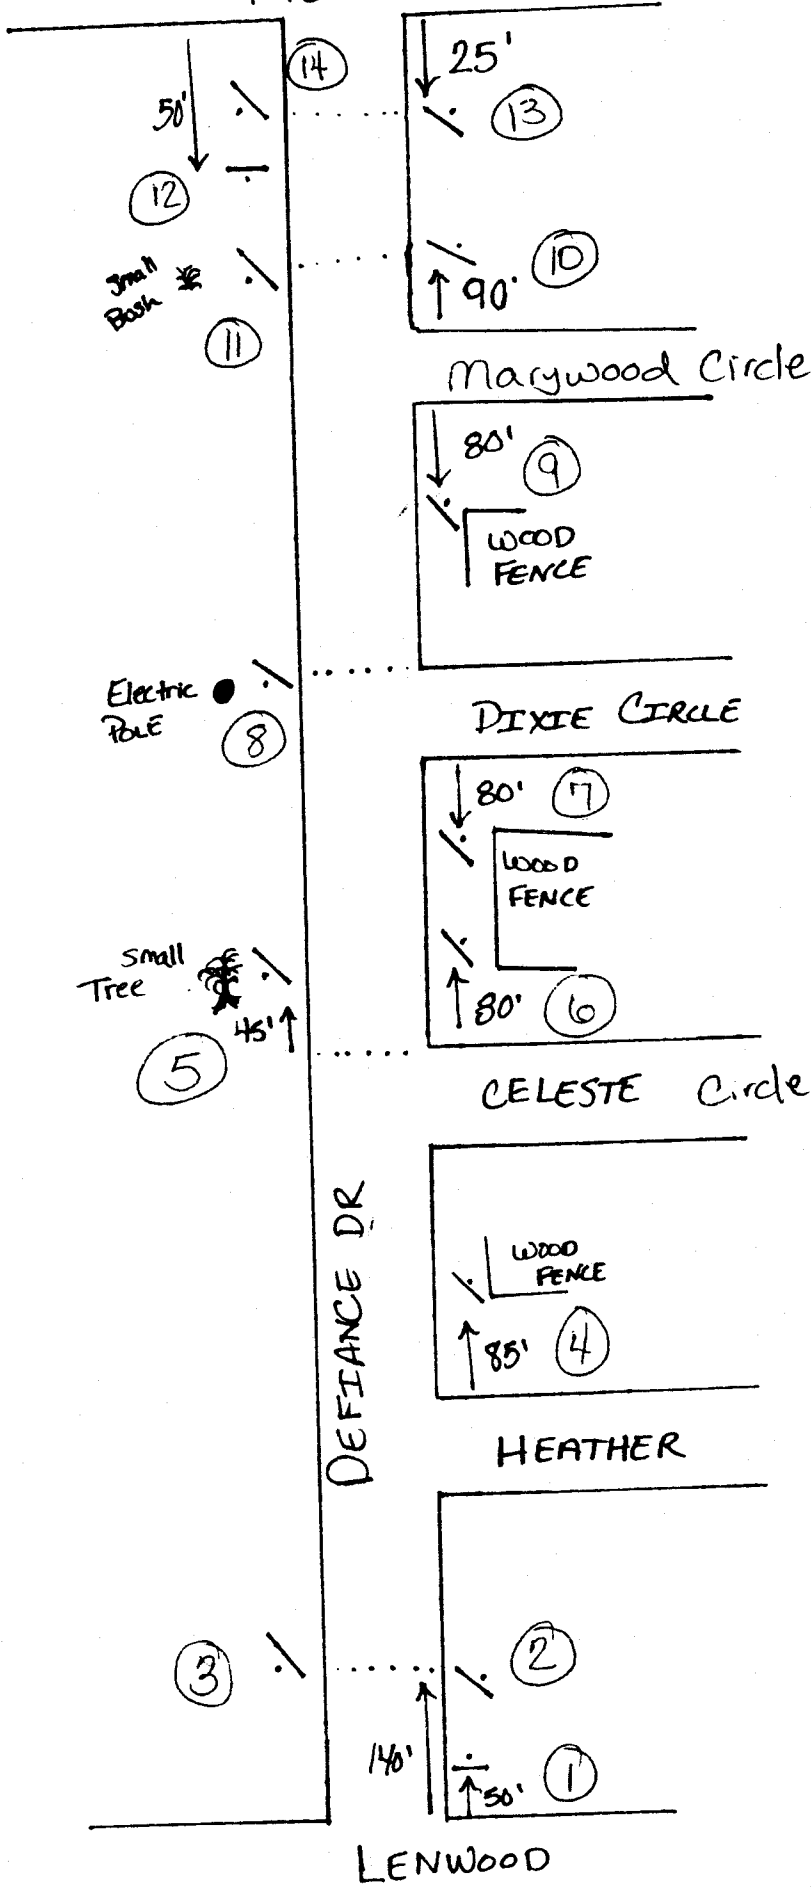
14
25'
50'
13
12
Small Bush
10
90'
11
Marywood Circle
80'
9
WOOD FENCE
Electric Pole
8
DIXIE CIRCLE
80'
7
WOOD FENCE
Small Tree
80'
6
45'
5
CELESTE Circle
DEFIANCE DR
WOOD FENCE
85'
4
HEATHER
3
2
140'
50'
1
LENWOOD